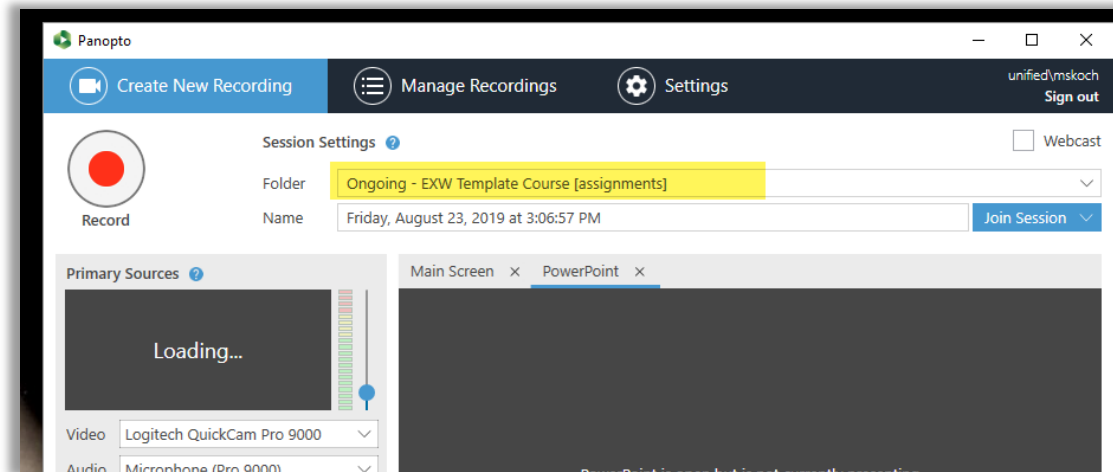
Panopto

Create New Recording

Manage Recordings

Settings

unified\mskoch
Sign out

Record

Session Settings

Webcast

Folder
Ongoing - EXW Template Course [assignments]

Name
Friday, August 23, 2019 at 3:06:57 PM

Join Session

Primary Sources

Loading...

Main Screen ×
PowerPoint ×

Video
Logitech QuickCam Pro 9000

Audio
Microphone (Pro 9000)

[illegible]